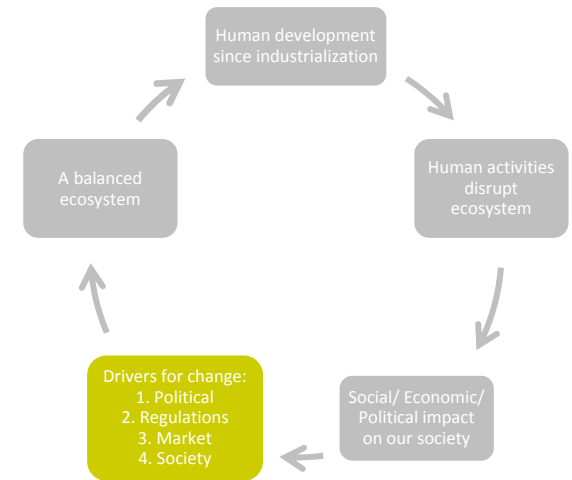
Human development since industrialization

Human activities disrupt ecosystem

Social/ Economic/ Political impact on our society

Drivers for change:
1. Political
2. Regulations
3. Market
4. Society

A balanced ecosystem